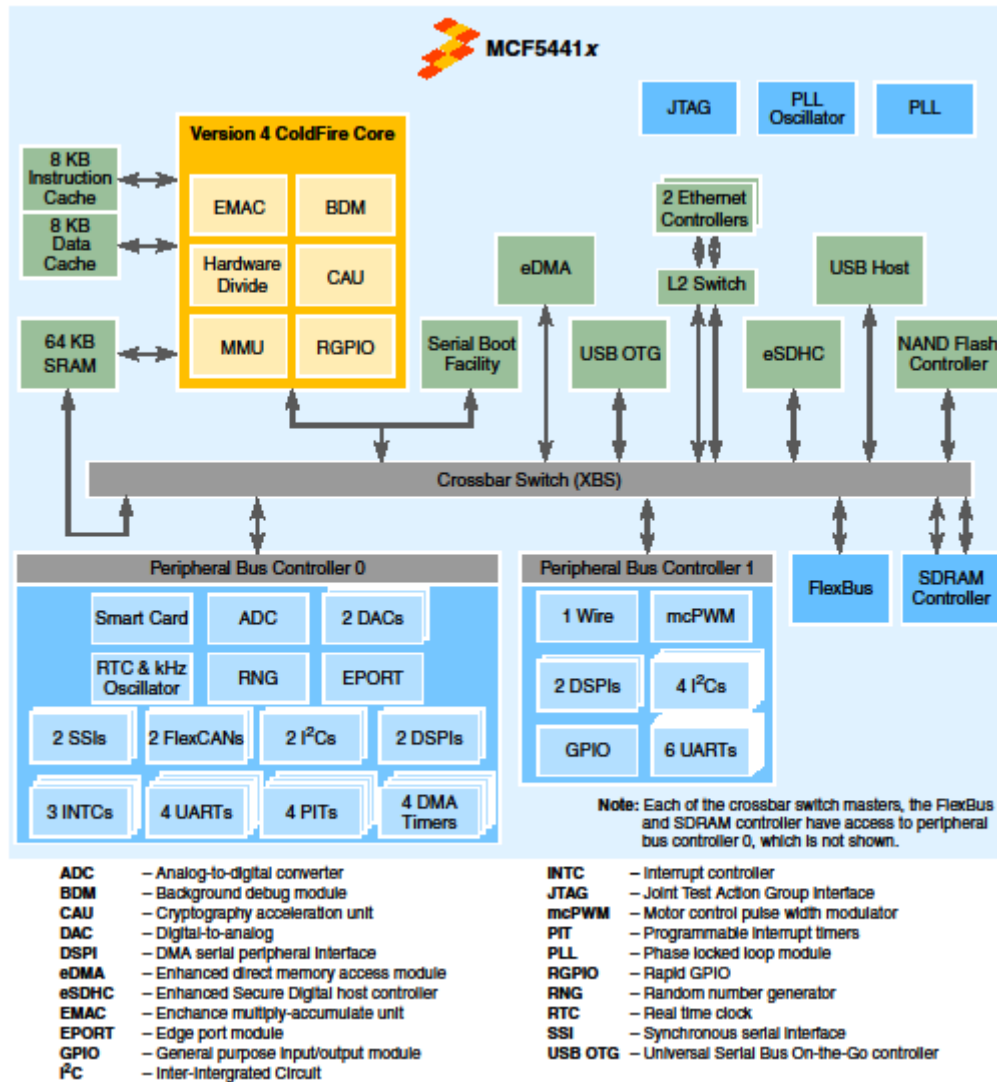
MCF5441x

JTAG
PLL Oscillator
PLL

Version 4 ColdFire Core
EMAC
BDM
Hardware Divide
CAU
MMU
RGPIO

8 KB Instruction Cache
8 KB Data Cache
64 KB SRAM

Serial Boot Facility
eDMA
USB OTG
2 Ethernet Controllers
L2 Switch
eSDHC
USB Host
NAND Flash Controller

Crossbar Switch (XBS)

Peripheral Bus Controller 0
Smart Card
ADC
2 DACs
RTC & kHz Oscillator
RNG
EPORT
2 SSIs
2 FlexCANs
2 $I^2C$s
2 DSPIs
3 INTCs
4 UARTs
4 PITs
4 DMA Timers

Peripheral Bus Controller 1
1 Wire
mcPWM
2 DSPIs
4 $I^2C$s
GPIO
6 UARTs

FlexBus
SDRAM Controller

Note: Each of the crossbar switch masters, the FlexBus and SDRAM controller have access to peripheral bus controller 0, which is not shown.

ADC – Analog-to-digital converter
BDM – Background debug module
CAU – Cryptography acceleration unit
DAC – Digital-to-analog
DSPI – DMA serial peripheral interface
eDMA – Enhanced direct memory access module
eSDHC – Enhanced Secure Digital host controller
EMAC – Enchance multiply-accumulate unit
EPORT – Edge port module
GPIO – General purpose input/output module
$I^2C$ – Inter-Intergrated Circuit

INTC – Interrupt controller
JTAG – Joint Test Action Group interface
mcPWM – Motor control pulse width modulator
PIT – Programmable interrupt timers
PLL – Phase locked loop module
RGPIO – Rapid GPIO
RNG – Random number generator
RTC – Real time clock
SSI – Synchronous serial interface
USB OTG – Universal Serial Bus On-the-Go controller